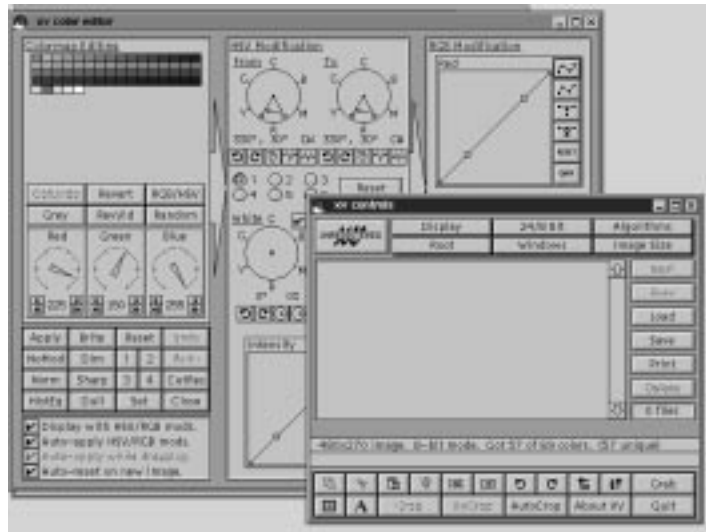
xv color editor

Colormap Editing

HSV Modification

From

To

RGB Modification

Red

330°, 30° CW 330°, 30° CW

1 2 3
4 5 6

Reset

White

ColEdit Revert RGB/HSV
Grey RevGrid Random

Red Green Blue

Apply Brite Reset Undo
NoMod Dim 1 2 Auto
Norm Sharp 3 4 CutRes
HistEq Dull Set Close

Intensity

Display with HSV/RGB mods.
Auto-apply HSV/RGB mods.
Auto-apply while dragging.
Auto-reset on new image.

xv controls

Display 24/8 Bit Algorithms
Root Windows Image Size

Next
Prev
Load
Save
Print
Delete
0 files

480x270 image. 8-bit mode. Got 57 of 64 colors. (57 unique)

Crop
UnCrop AutoCrop About XV Grab
Quit